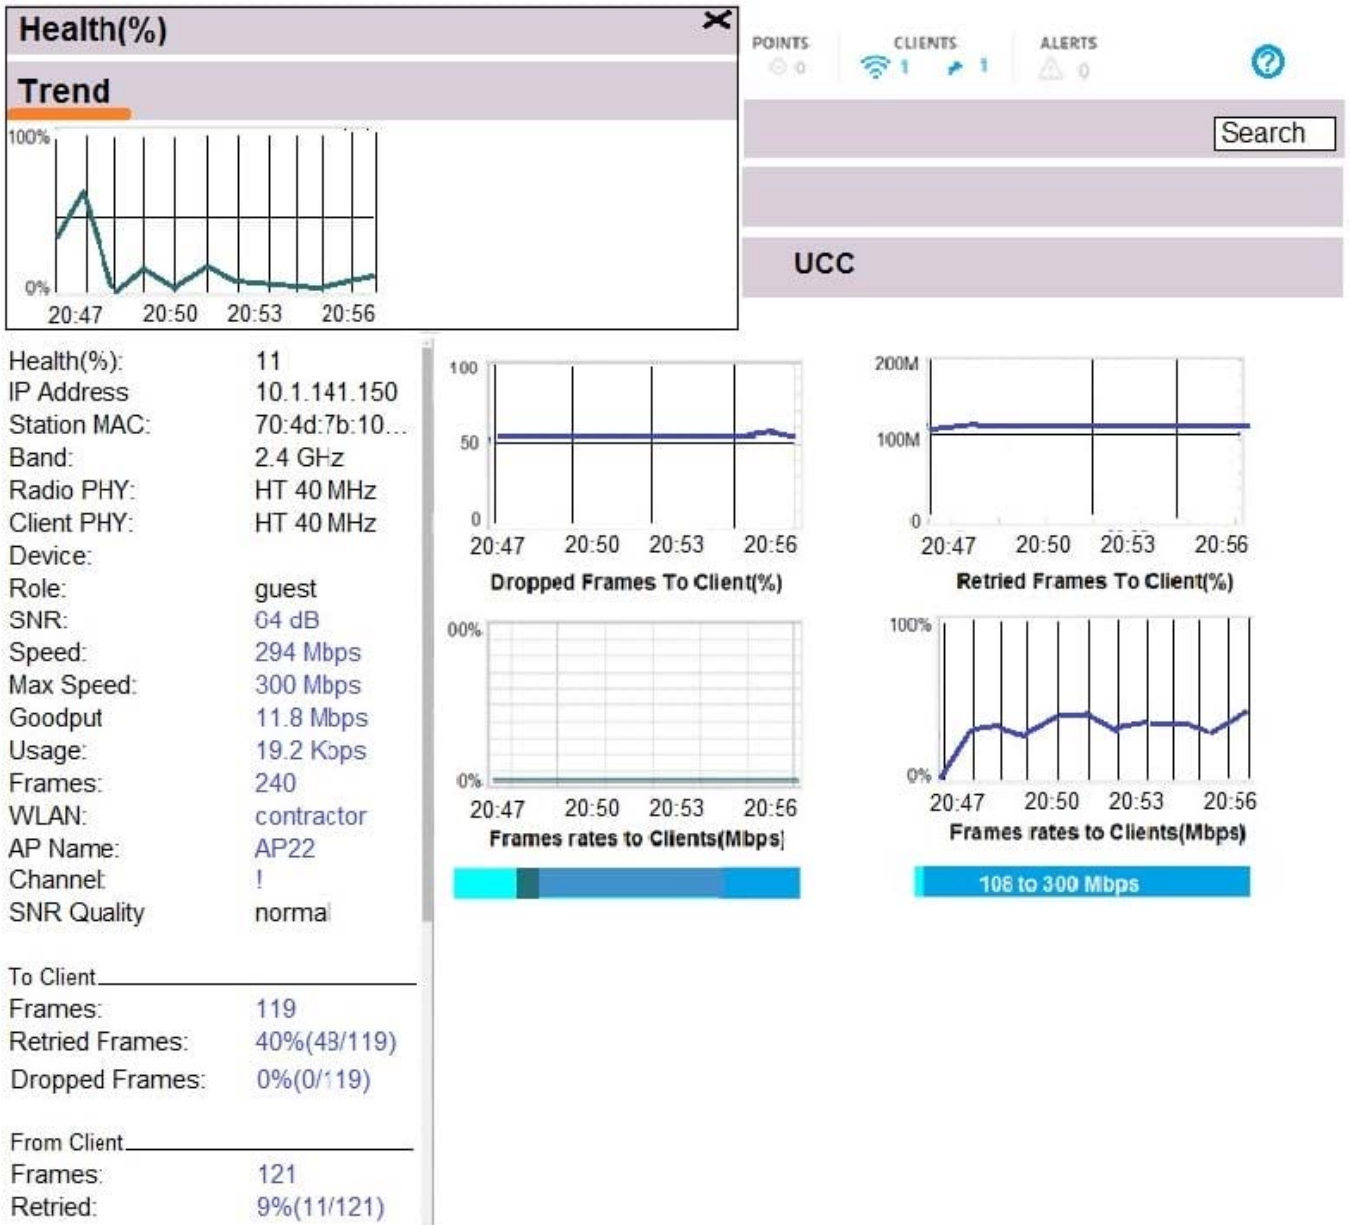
Health(%)

Trend

100%
0%
20:47 20:50 20:53 20:56

POINTS 0
CLIENTS 1 1
ALERTS 0

Search

UCC

| | |
|---|---|
| Health(%): | 11 |
| IP Address | 10.1.141.150 |
| Station MAC: | 70:4d:7b:10… |
| Band: | 2.4 GHz |
| Radio PHY: | HT 40 MHz |
| Client PHY: | HT 40 MHz |
| Device: | |
| Role: | guest |
| SNR: | 64 dB |
| Speed: | 294 Mbps |
| Max Speed: | 300 Mbps |
| Goodput | 11.8 Mbps |
| Usage: | 19.2 Kbps |
| Frames: | 240 |
| WLAN: | contractor |
| AP Name: | AP22 |
| Channel: | ! |
| SNR Quality | normal |

To Client

| | |
|---|---|
| Frames: | 119 |
| Retried Frames: | 40%(48/119) |
| Dropped Frames: | 0%(0/119) |

From Client

| | |
|---|---|
| Frames: | 121 |
| Retried: | 9%(11/121) |

100
50
0
20:47 20:50 20:53 20:56
Dropped Frames To Client(%)

200M
100M
0
20:47 20:50 20:53 20:56
Retried Frames To Client(%)

00%
0%
20:47 20:50 20:53 20:56
Frames rates to Clients(Mbps)

100%
0%
20:47 20:50 20:53 20:56
Frames rates to Clients(Mbps)

106 to 300 Mbps